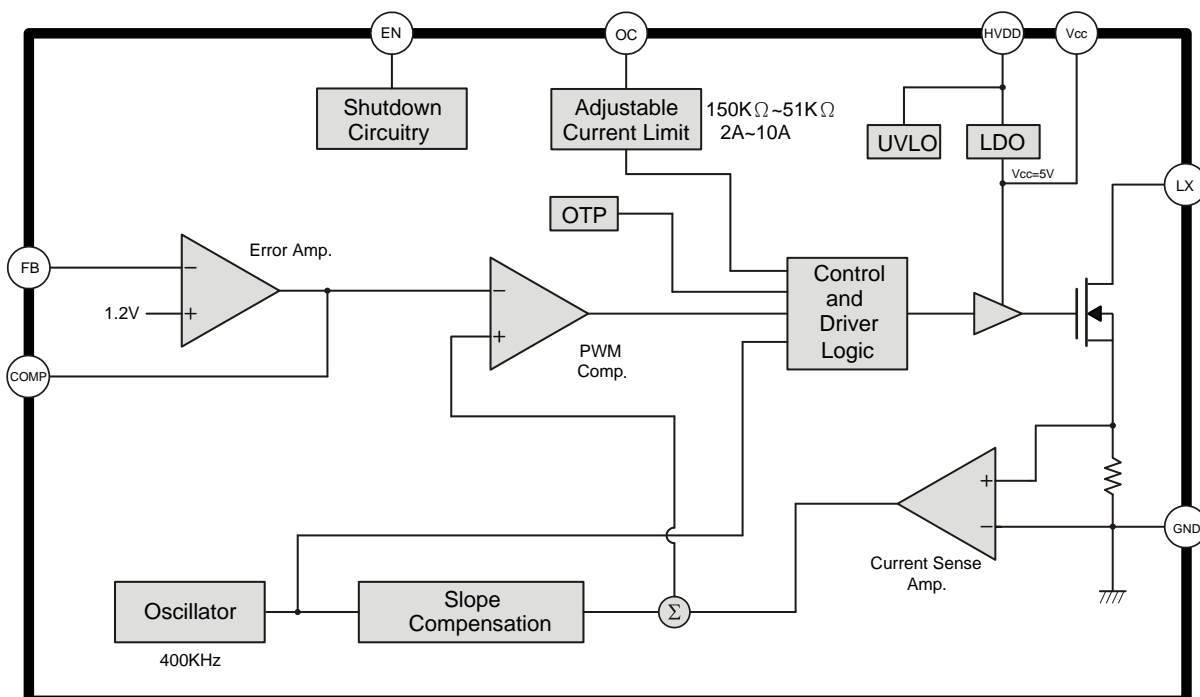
EN

OC

HVDD

Vcc

Shutdown Circuitry

Adjustable Current Limit

150KΩ~51KΩ
2A~10A

UVLO

LDO

Vcc=5V

LX

OTP

FB

Error Amp.

$-$

$+$

1.2V

$-$

$+$

Control and Driver Logic

PWM Comp.

COMP

$+$

$-$

GND

Current Sense Amp.

Oscillator

400KHz

Slope Compensation

$\Sigma$